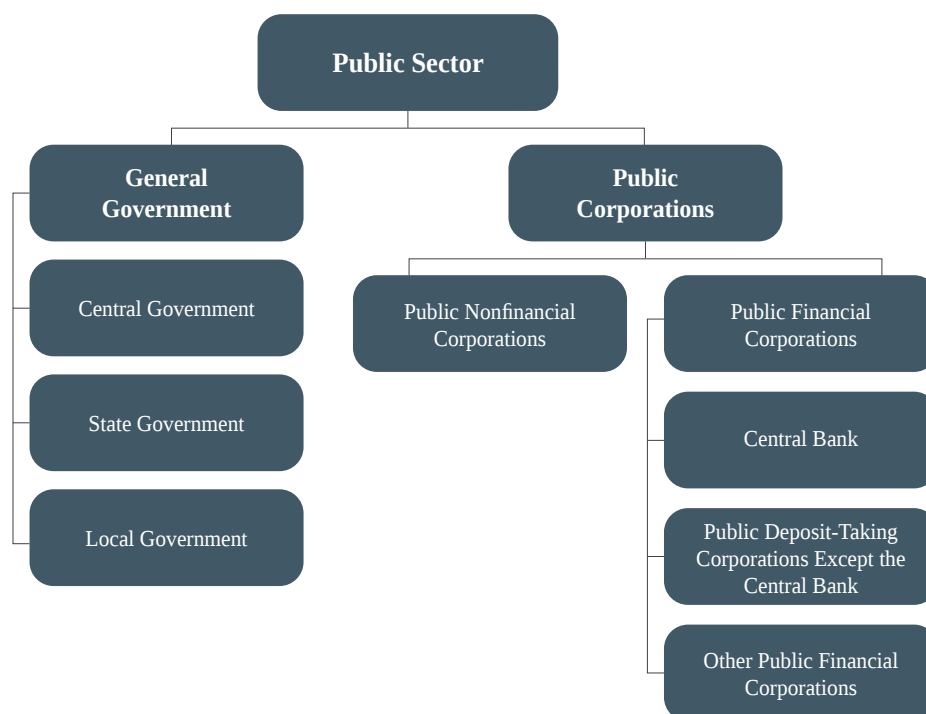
Public Sector

General Government

Central Government

State Government

Local Government

Public Corporations

Public Nonfinancial Corporations

Public Financial Corporations

Central Bank

Public Deposit-Taking Corporations Except the Central Bank

Other Public Financial Corporations